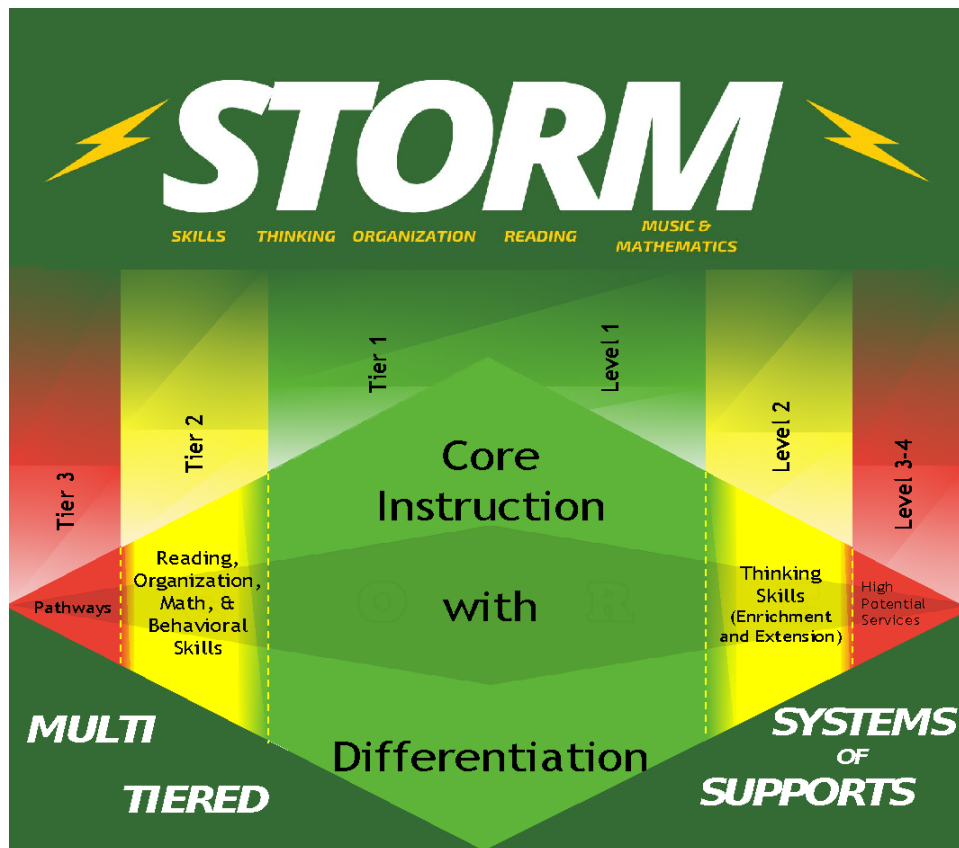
STORM

SKILLS THINKING ORGANIZATION READING MUSIC & MATHEMATICS

Tier 3

Tier 2

Tier 1

Level 1

Level 2

Level 3-4

Core Instruction with Differentiation

Pathways

Reading, Organization, Math, & Behavioral Skills

Thinking Skills (Enrichment and Extension)

High Potential Services

MULTI TIERED

SYSTEMS OF SUPPORTS